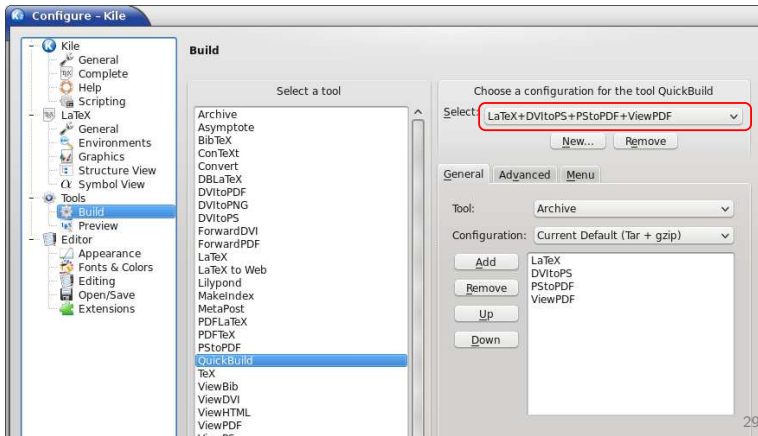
Configure - Kile

Kile
General
Complete
Help
Scripting
LaTeX
General
Environments
Graphics
Structure View
Symbol View
Tools
Build
Preview
Editor
Appearance
Fonts & Colors
Editing
Open/Save
Extensions

Build

Select a tool

Archive
Asymptote
BibTeX
ConTeXt
Convert
DBLaTeX
DVItoPDF
DVItoPNG
DVItoPS
ForwardDVI
ForwardPDF
LaTeX
LaTeX to Web
Lilypond
MakeIndex
MetaPost
PDFLaTeX
PDFTeX
PStoPDF
QuickBuild
TeX
ViewBib
ViewDVI
ViewHTML
ViewPDF

Choose a configuration for the tool QuickBuild

Select: LaTeX+DVItoPS+PStoPDF+ViewPDF

New... Remove

General Advanced Menu

Tool: Archive

Configuration: Current Default (Tar + gzip)

Add
Remove
Up
Down

LaTeX
DVItoPS
PStoPDF
ViewPDF

29